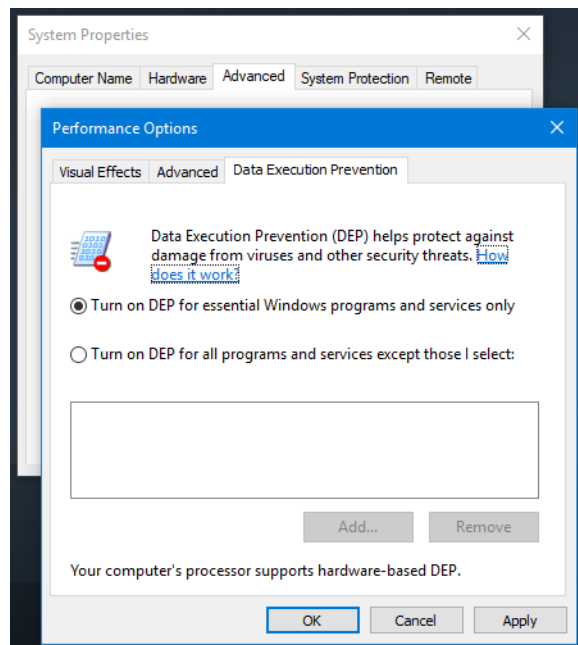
System Properties

Computer Name | Hardware | Advanced | System Protection | Remote

Performance Options

Visual Effects | Advanced | Data Execution Prevention

1010
0101
1010

Data Execution Prevention (DEP) helps protect against damage from viruses and other security threats. How does it work?

Turn on DEP for essential Windows programs and services only

Turn on DEP for all programs and services except those I select:

Add...
Remove

Your computer's processor supports hardware-based DEP.

OK
Cancel
Apply